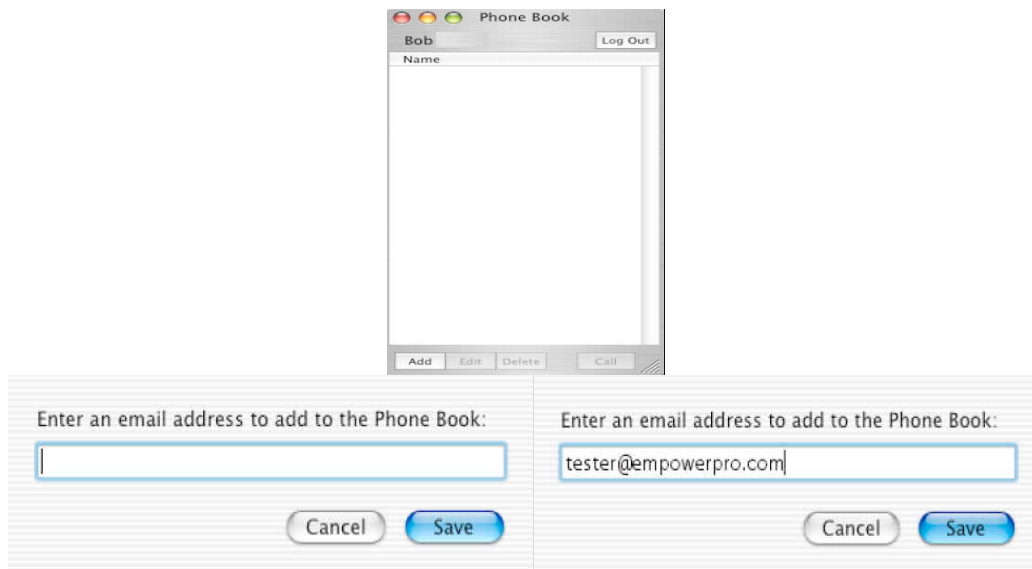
Phone Book

Bob

Log Out

Name

Add Edit Delete Call

Enter an email address to add to the Phone Book:

Cancel Save

Enter an email address to add to the Phone Book:

tester@empowerpro.com

Cancel Save